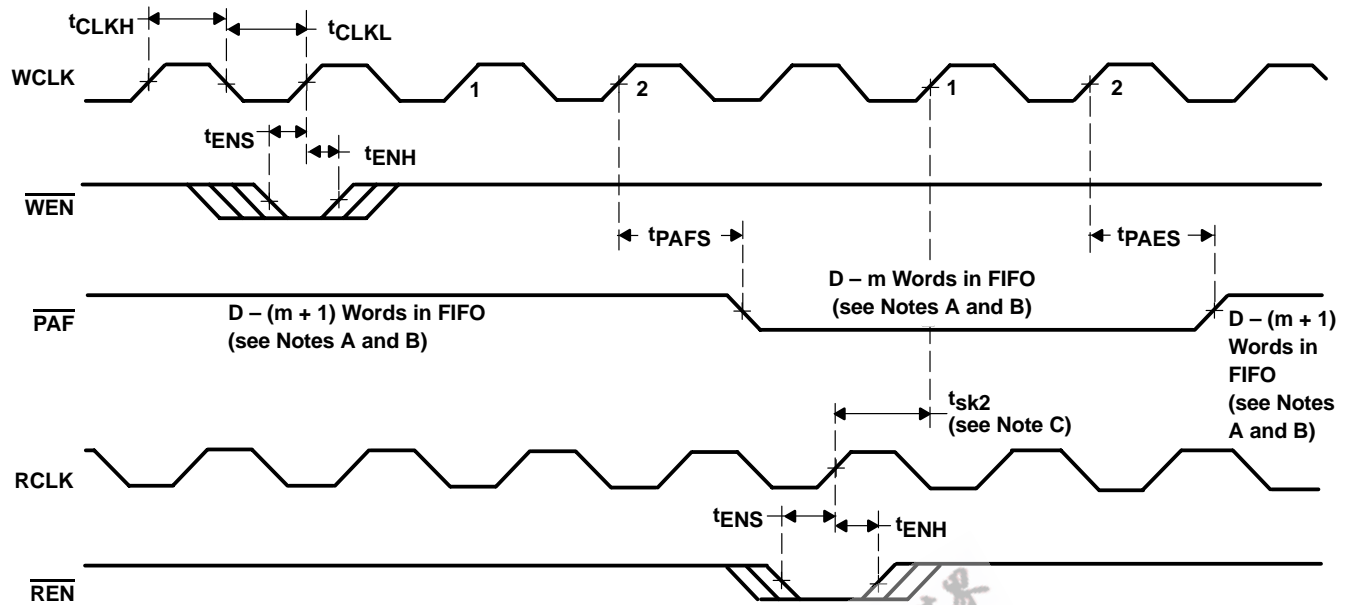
$t_{CLKH}$ $t_{CLKL}$

WCLK 1 2 1 2

$t_{ENS}$ $t_{ENH}$

$\overline{WEN}$

$t_{PAFS}$ $t_{PAES}$

D – m Words in FIFO (see Notes A and B)

$\overline{PAF}$

D – (m + 1) Words in FIFO (see Notes A and B)

D – (m + 1) Words in FIFO (see Notes A and B)

$t_{sk2}$ (see Note C)

RCLK

$t_{ENS}$ $t_{ENH}$

$\overline{REN}$